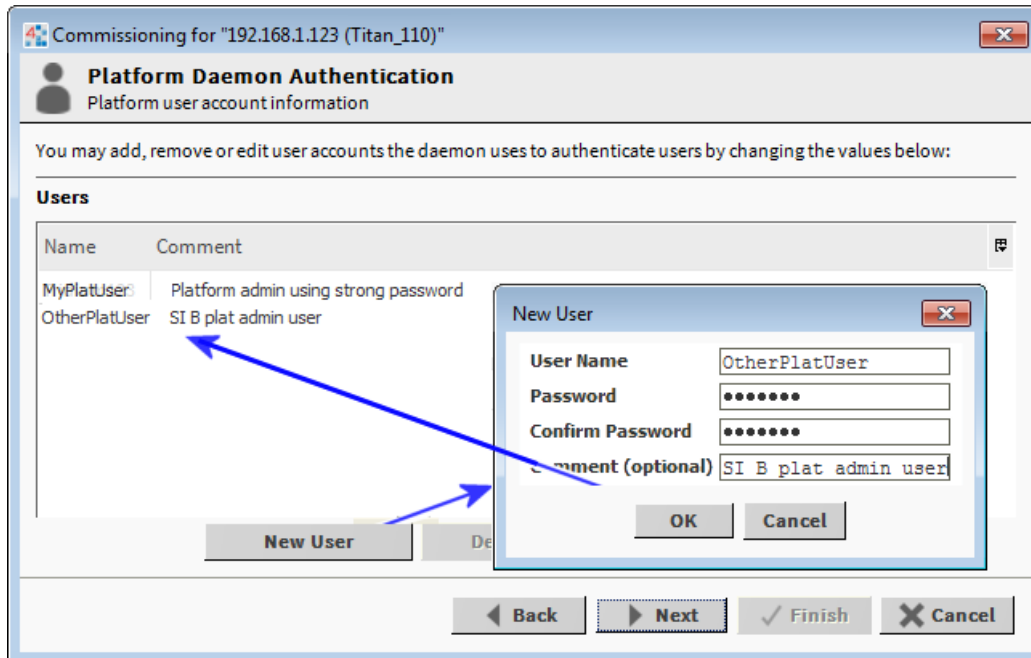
Commissioning for "192.168.1.123 (Titan_110)"

Platform Daemon Authentication
Platform user account information

You may add, remove or edit user accounts the daemon uses to authenticate users by changing the values below:

Users

| Name | Comment |
|---|---|
| MyPlatUser | Platform admin using strong password |
| OtherPlatUser | SI B plat admin user |

New User

User Name OtherPlatUser
Password •••••••
Confirm Password •••••••
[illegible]mment (optional) SI B plat admin user

OK Cancel

New User De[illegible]

Back Next Finish Cancel